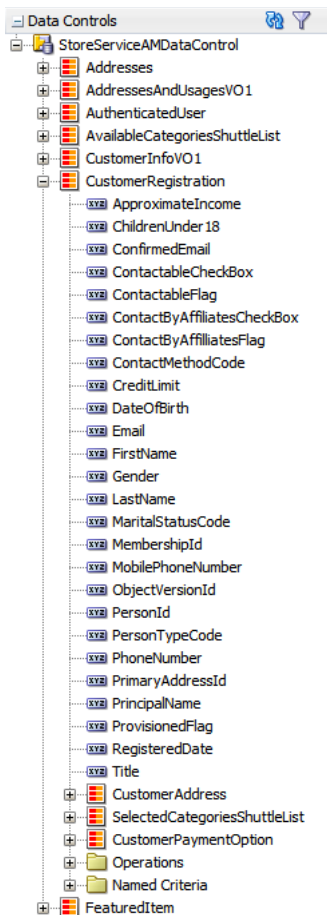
Data Controls
StoreServiceAMDataControl
Addresses
AddressesAndUsagesVO1
AuthenticatedUser
AvailableCategoriesShuttleList
CustomerInfoVO1
CustomerRegistration
XYZ ApproximateIncome
XYZ ChildrenUnder18
XYZ ConfirmedEmail
XYZ ContactableCheckBox
XYZ ContactableFlag
XYZ ContactByAffiliatesCheckBox
XYZ ContactByAffilliatesFlag
XYZ ContactMethodCode
XYZ CreditLimit
XYZ DateOfBirth
XYZ Email
XYZ FirstName
XYZ Gender
XYZ LastName
XYZ MaritalStatusCode
XYZ MembershipId
XYZ MobilePhoneNumber
XYZ ObjectVersionId
XYZ PersonId
XYZ PersonTypeCode
XYZ PhoneNumber
XYZ PrimaryAddressId
XYZ PrincipalName
XYZ ProvisionedFlag
XYZ RegisteredDate
XYZ Title
CustomerAddress
SelectedCategoriesShuttleList
CustomerPaymentOption
Operations
Named Criteria
FeaturedItem